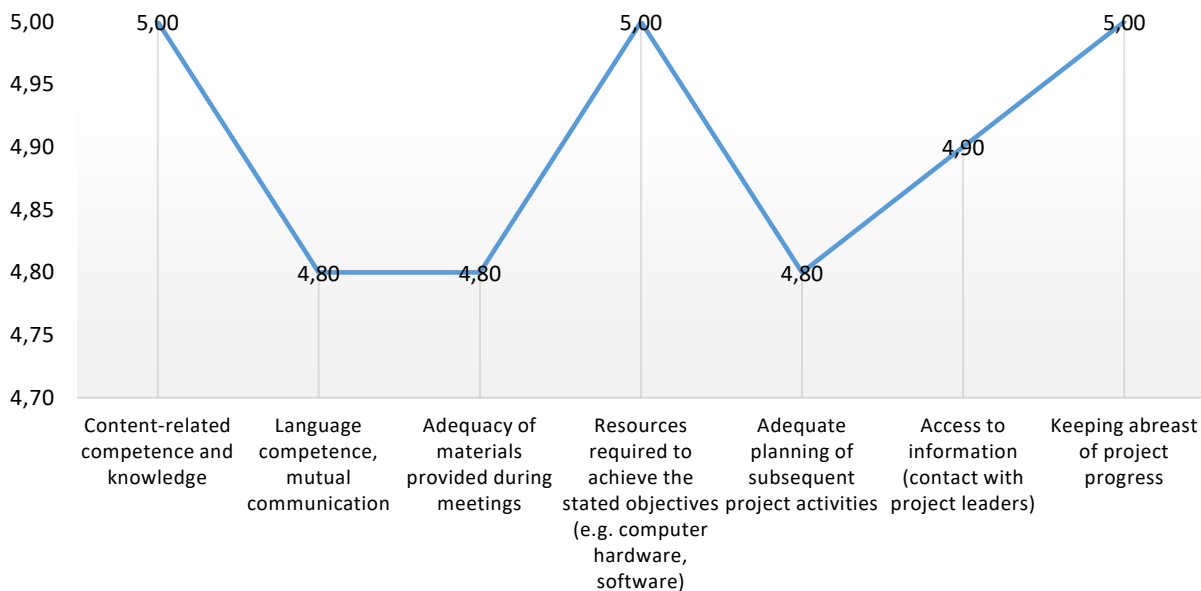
5,00
4,95
4,90
4,85
4,80
4,75
4,70

5,00
4,80
4,80
5,00
4,80
4,90
5,00

Content-related competence and knowledge

Language competence, mutual communication

Adequacy of materials provided during meetings

Resources required to achieve the stated objectives (e.g. computer hardware, software)

Adequate planning of subsequent project activities

Access to information (contact with project leaders)

Keeping abreast of project progress